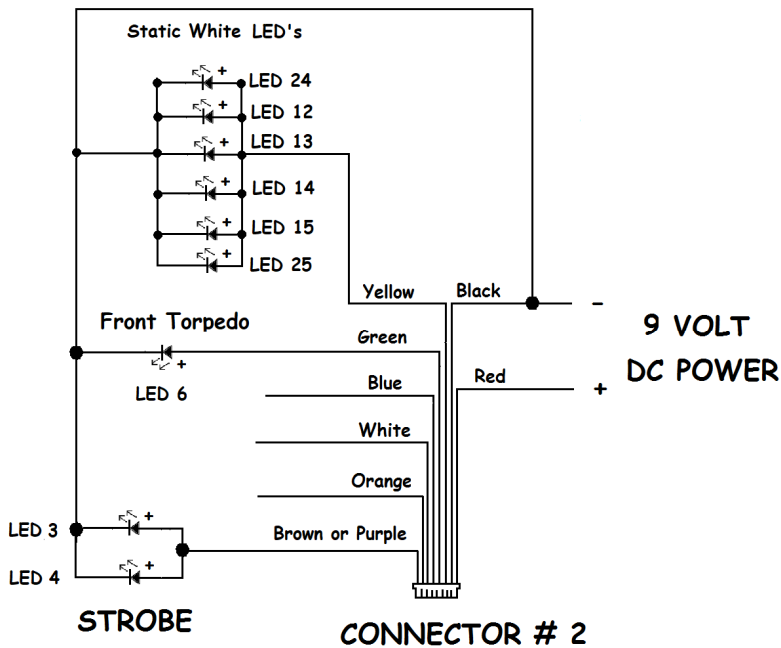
Static White LED's

+ LED 24
+ LED 12
+ LED 13
+ LED 14
+ LED 15
+ LED 25

Yellow
Black
-

9 VOLT
DC POWER

Front Torpedo
+
LED 6

Green
Blue
Red
+
White
Orange
Brown or Purple

LED 3 +
LED 4 +

STROBE

CONNECTOR # 2